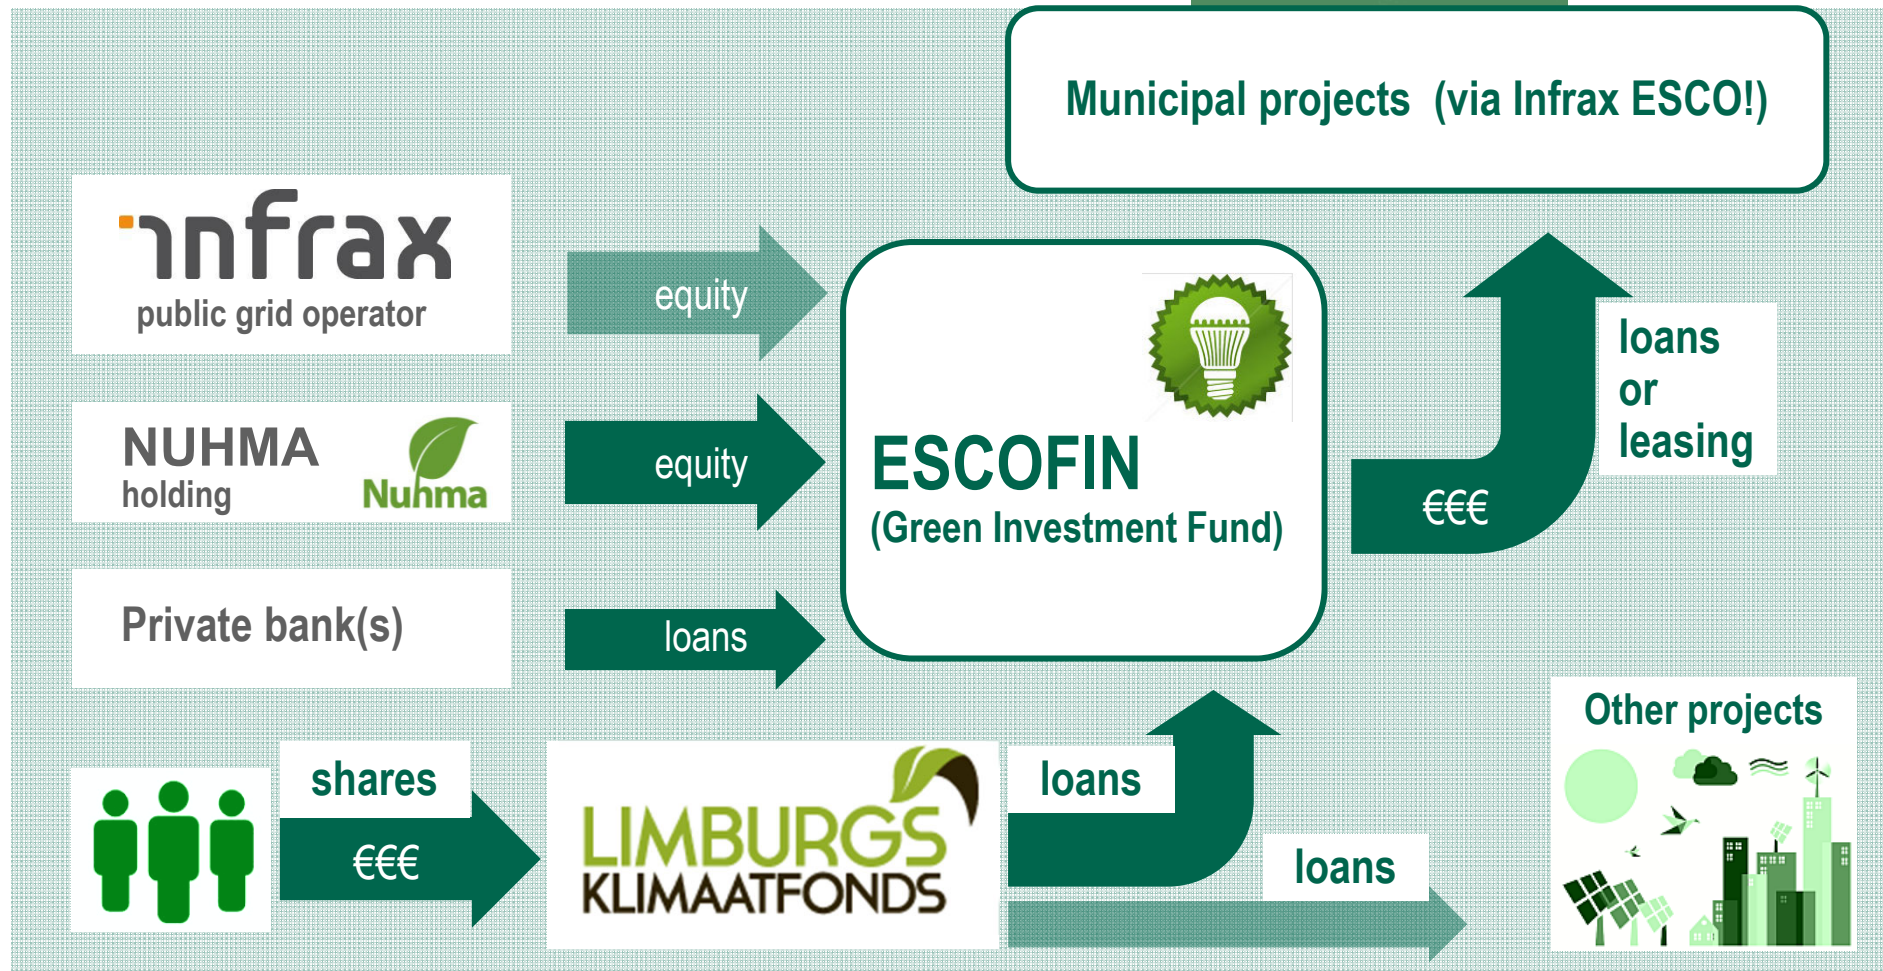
Municipal projects (via Infrax ESCO!)

infrax
public grid operator

equity

NUHMA
holding
Nuhma

equity

Private bank(s)

loans

ESCOFIN
(Green Investment Fund)

€€€

loans or leasing

shares

€€€

LIMBURGS KLIMAATFONDS

loans

loans

Other projects